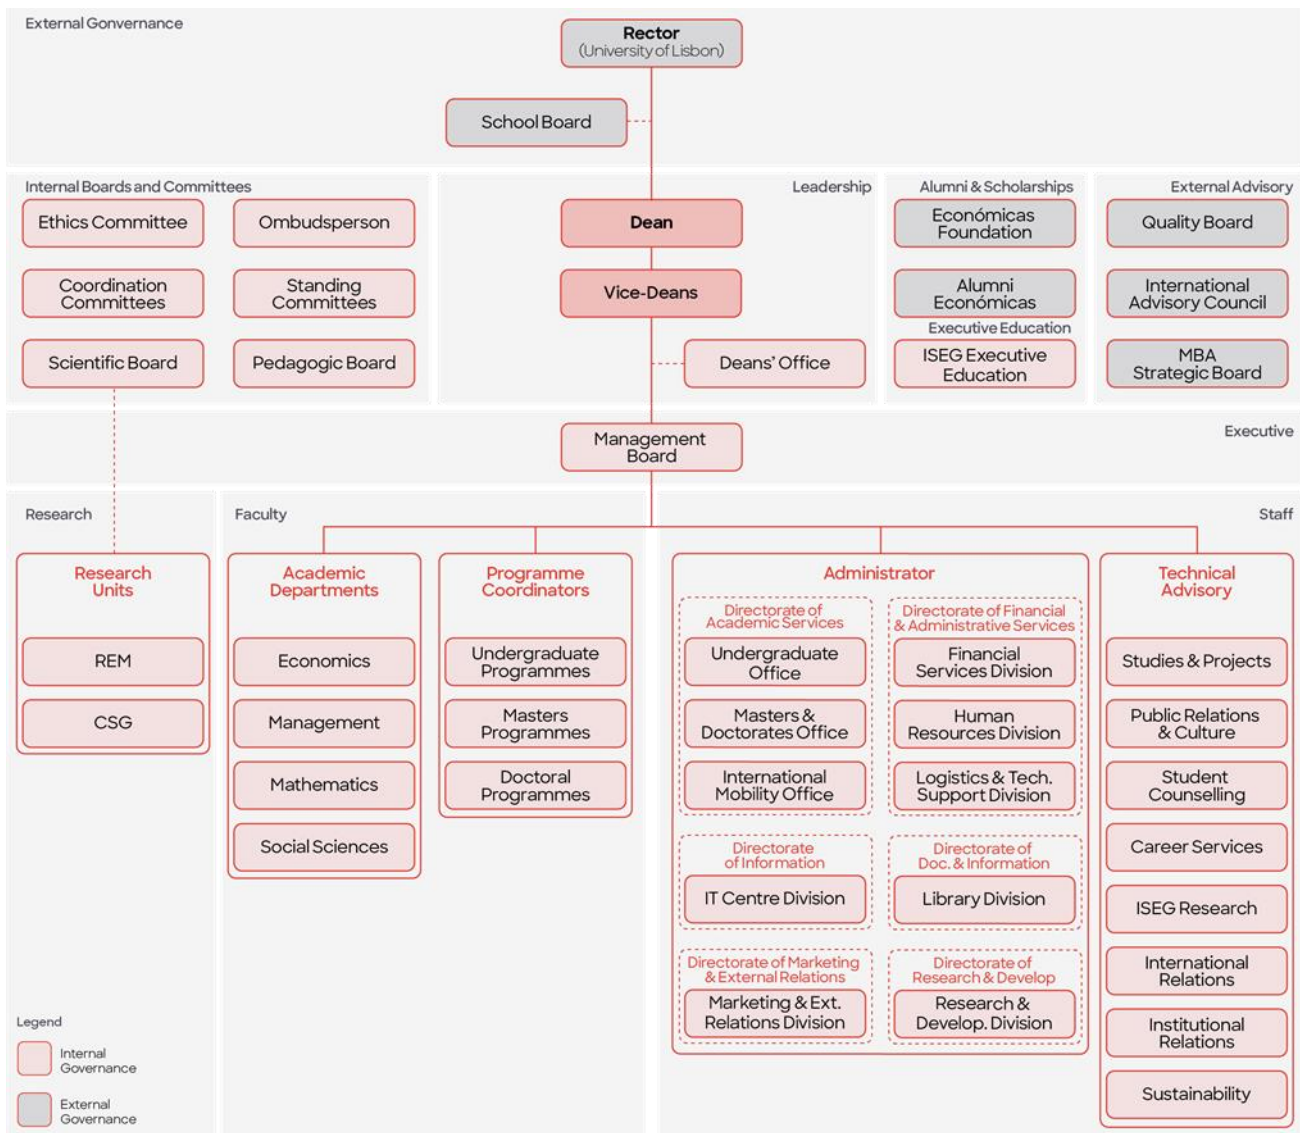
External Gonvernance

Rector
(University of Lisbon)

School Board

Internal Boards and Committees

Ethics Committee

Ombudsperson

Coordination Committees

Standing Committees

Scientific Board

Pedagogic Board

Leadership

Dean

Vice-Deans

Deans' Office

Alumni & Scholarships

Económicas Foundation

Alumni Económicas

Executive Education

ISEG Executive Education

External Advisory

Quality Board

International Advisory Council

MBA Strategic Board

Management Board

Executive

Research

Research Units

REM

CSG

Faculty

Academic Departments

Economics

Management

Mathematics

Social Sciences

Programme Coordinators

Undergraduate Programmes

Masters Programmes

Doctoral Programmes

Staff

Administrator

Directorate of Academic Services

Undergraduate Office

Masters & Doctorates Office

International Mobility Office

Directorate of Financial & Administrative Services

Financial Services Division

Human Resources Division

Logistics & Tech. Support Division

Directorate of Information

IT Centre Division

Directorate of Doc. & Information

Library Division

Directorate of Marketing & External Relations

Marketing & Ext. Relations Division

Directorate of Research & Develop

Research & Develop. Division

Technical Advisory

Studies & Projects

Public Relations & Culture

Student Counselling

Career Services

ISEG Research

International Relations

Institutional Relations

Sustainability

Legend

Internal Governance

External Governance